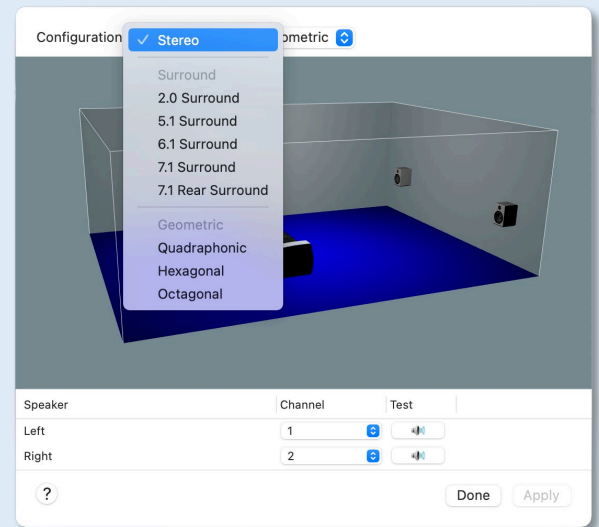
Configuration ✓ Stereo ometric

Surround
2.0 Surround
5.1 Surround
6.1 Surround
7.1 Surround
7.1 Rear Surround

Geometric
Quadraphonic
Hexagonal
Octagonal

| Speaker | Channel | Test |
|---|---|---|
| Left | 1 | |
| Right | 2 | |

?

Done Apply